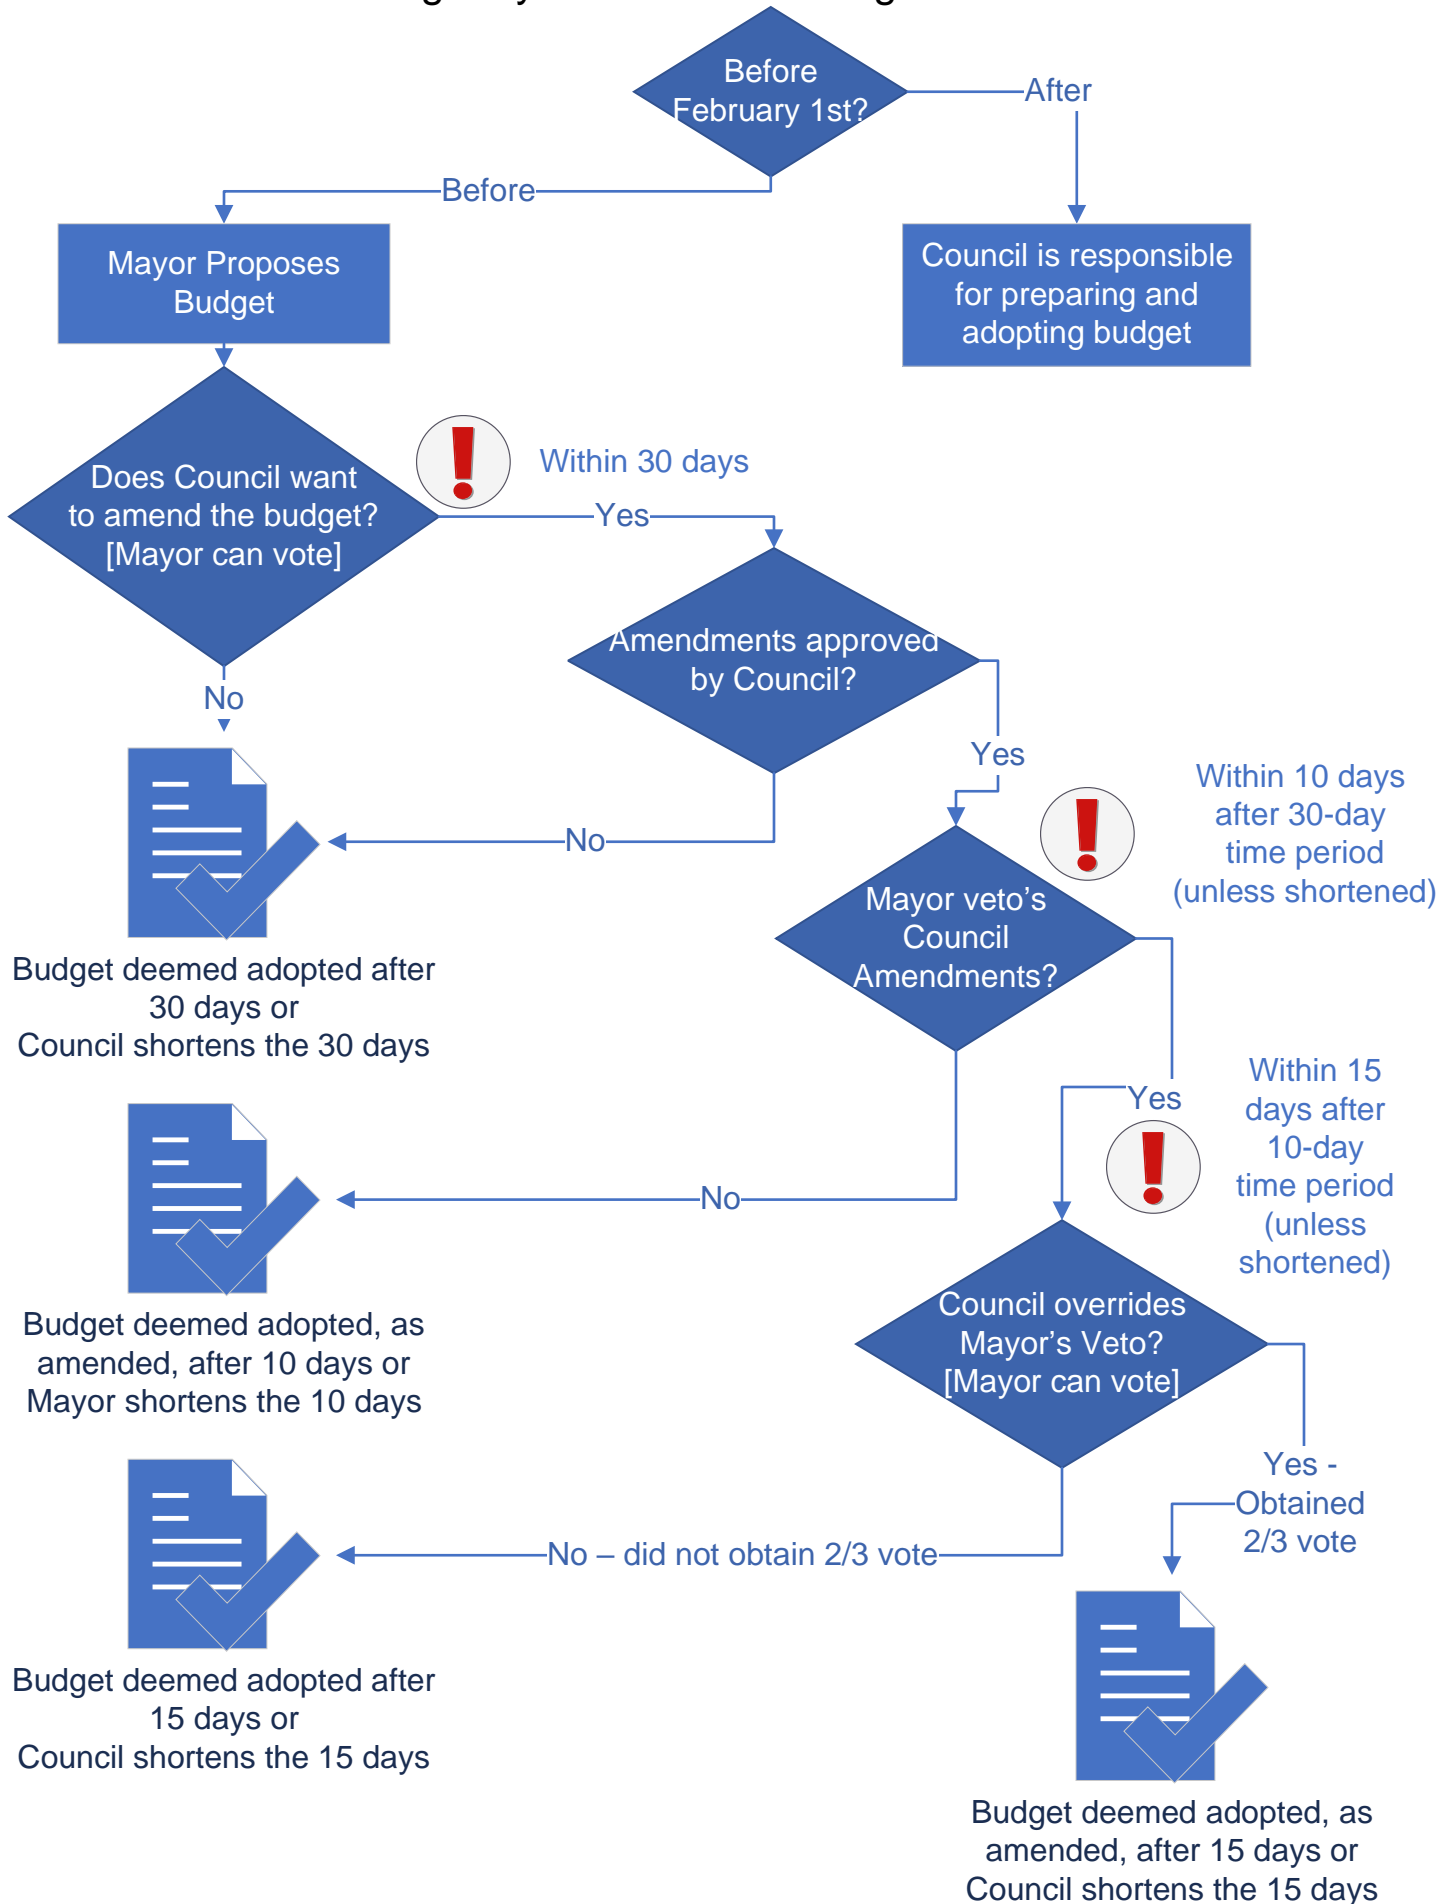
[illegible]

Before February 1st?

After

Before

Mayor Proposes Budget

Council is responsible for preparing and adopting budget

Does Council want to amend the budget? [Mayor can vote]

Within 30 days

Yes

Amendments approved by Council?

No

Yes

Within 10 days after 30-day time period (unless shortened)

No

Mayor veto's Council Amendments?

Budget deemed adopted after 30 days or Council shortens the 30 days

Yes

Within 15 days after 10-day time period (unless shortened)

No

Council overrides Mayor's Veto? [Mayor can vote]

Budget deemed adopted, as amended, after 10 days or Mayor shortens the 10 days

Yes - Obtained 2/3 vote

No – did not obtain 2/3 vote

Budget deemed adopted after 15 days or Council shortens the 15 days

Budget deemed adopted, as amended, after 15 days or Council shortens the 15 days